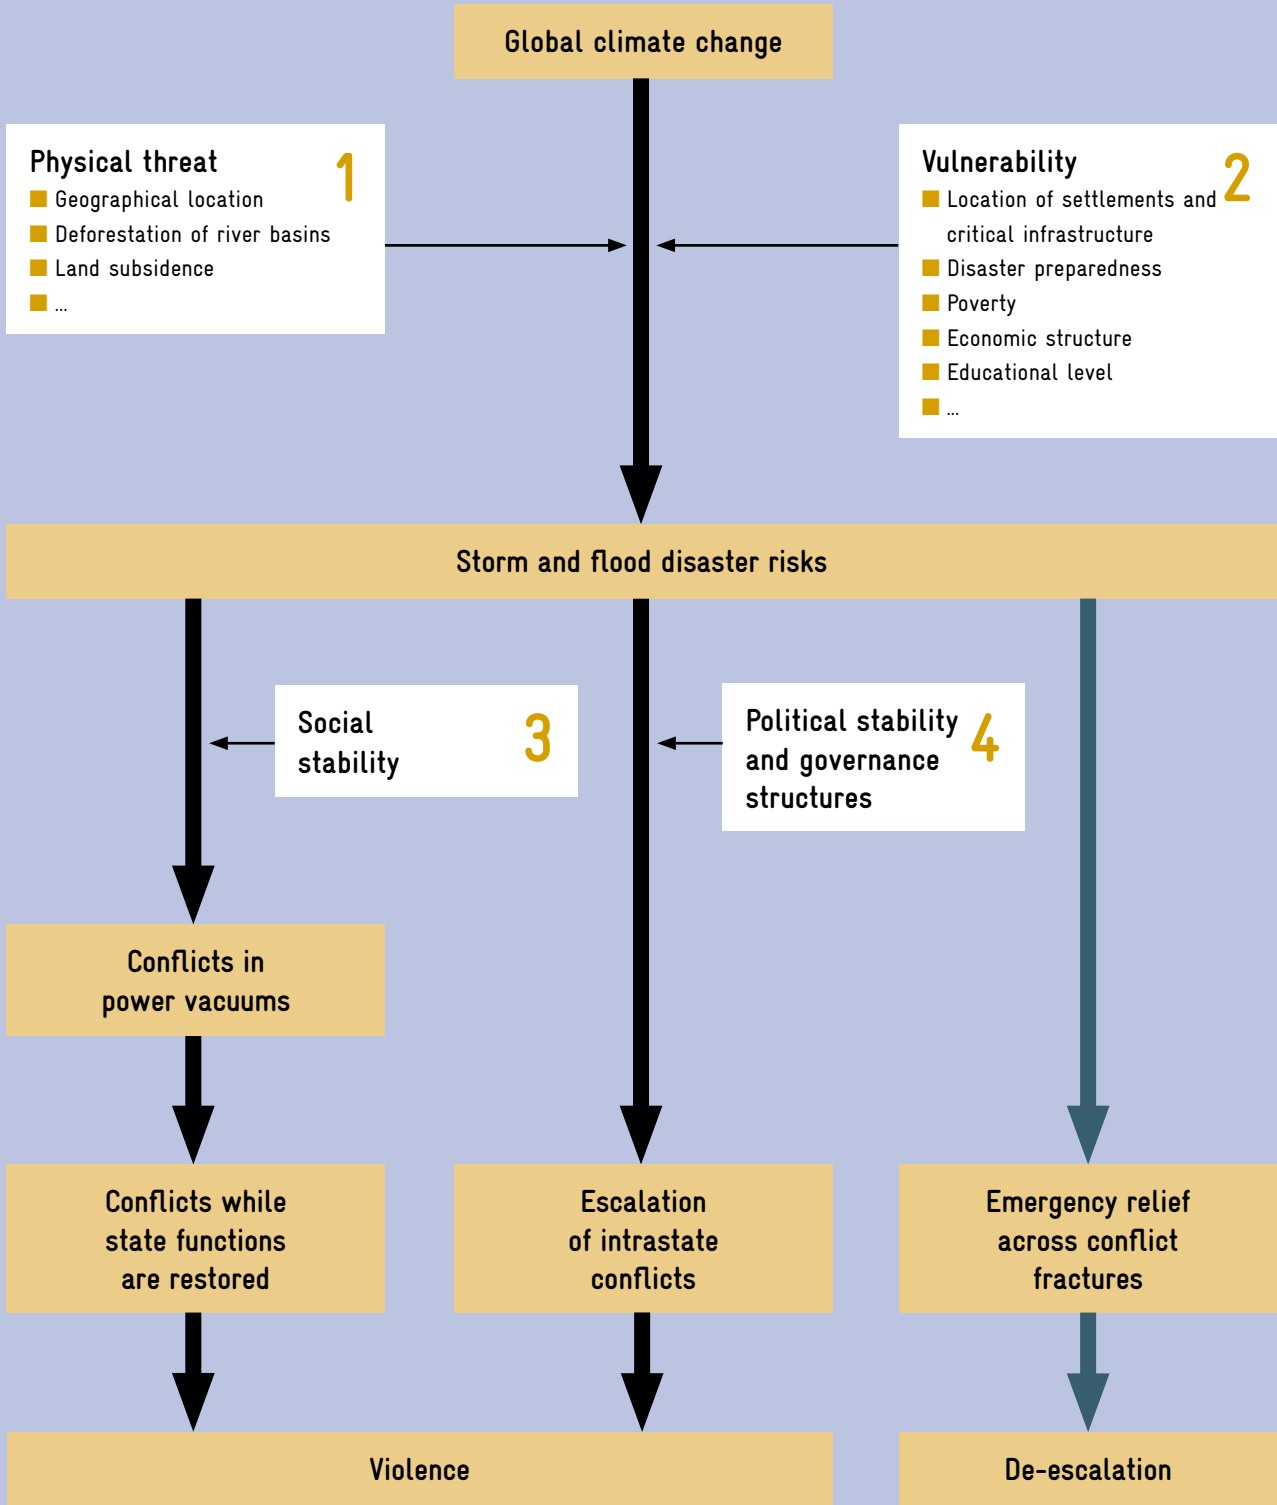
Global climate change

Physical threat 1
- Geographical location
- Deforestation of river basins
- Land subsidence
- ...

Vulnerability 2
- Location of settlements and critical infrastructure
- Disaster preparedness
- Poverty
- Economic structure
- Educational level
- ...

Storm and flood disaster risks

Social stability 3

Political stability and governance structures 4

Conflicts in power vacuums

Conflicts while state functions are restored

Escalation of intrastate conflicts

Emergency relief across conflict fractures

Violence

De-escalation